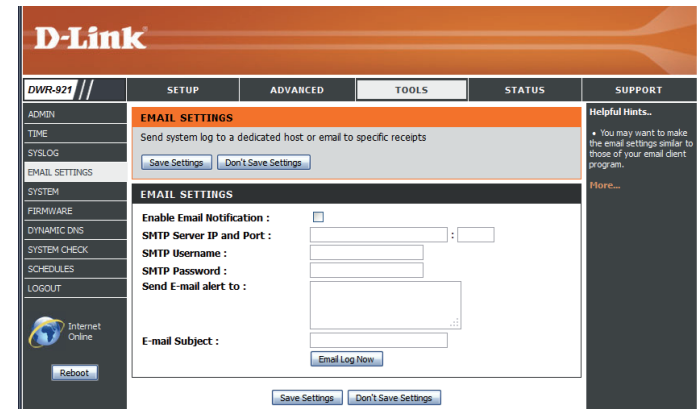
D-Link

DWR-921

SETUP | ADVANCED | TOOLS | STATUS | SUPPORT

ADMIN
TIME
SYSLOG
EMAIL SETTINGS
SYSTEM
FIRMWARE
DYNAMIC DNS
SYSTEM CHECK
SCHEDULES
LOGOUT

Internet Online

Reboot

EMAIL SETTINGS

Send system log to a dedicated host or email to specific receipts

Save Settings | Don't Save Settings

EMAIL SETTINGS

Enable Email Notification :

SMTP Server IP and Port : :

SMTP Username :

SMTP Password :

Send E-mail alert to :

E-mail Subject :

Email Log Now

Save Settings | Don't Save Settings

Helpful Hints..

• You may want to make the email settings similar to those of your email client program.

More...